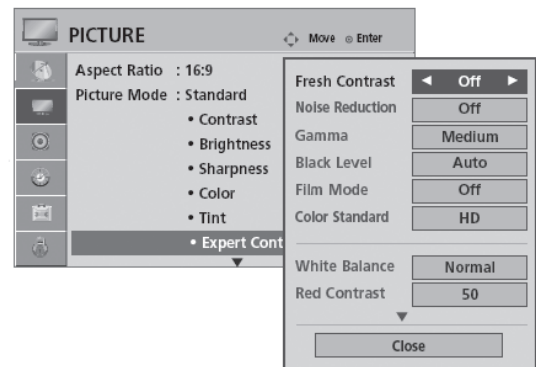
PICTURE

Move Enter

Aspect Ratio : 16:9
Picture Mode : Standard
• Contrast
• Brightness
• Sharpness
• Color
• Tint
• Expert Cont

| | |
|---|---|
| Fresh Contrast | ◄ Off ► |
| Noise Reduction | Off |
| Gamma | Medium |
| Black Level | Auto |
| Film Mode | Off |
| Color Standard | HD |
| White Balance | Normal |
| Red Contrast | 50 |

Close